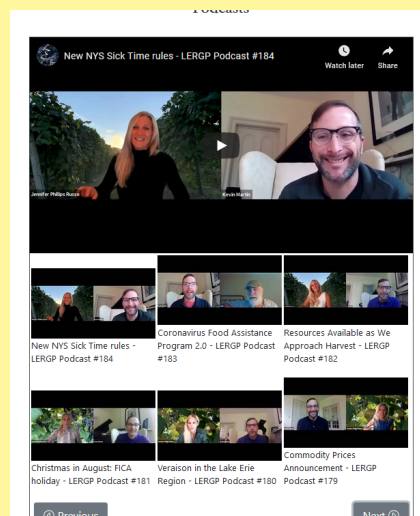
Podcasts

New NYS Sick Time rules - LERGP Podcast #184

Watch later

Share

Jennifer Phillips Russo

Kevin Martin

New NYS Sick Time rules - LERGP Podcast #184

Coronavirus Food Assistance Program 2.0 - LERGP Podcast #183

Resources Available as We Approach Harvest - LERGP Podcast #182

Christmas in August: FICA holiday - LERGP Podcast #181

Veraison in the Lake Erie Region - LERGP Podcast #180

Commodity Prices Announcement - LERGP Podcast #179

Previous

Next